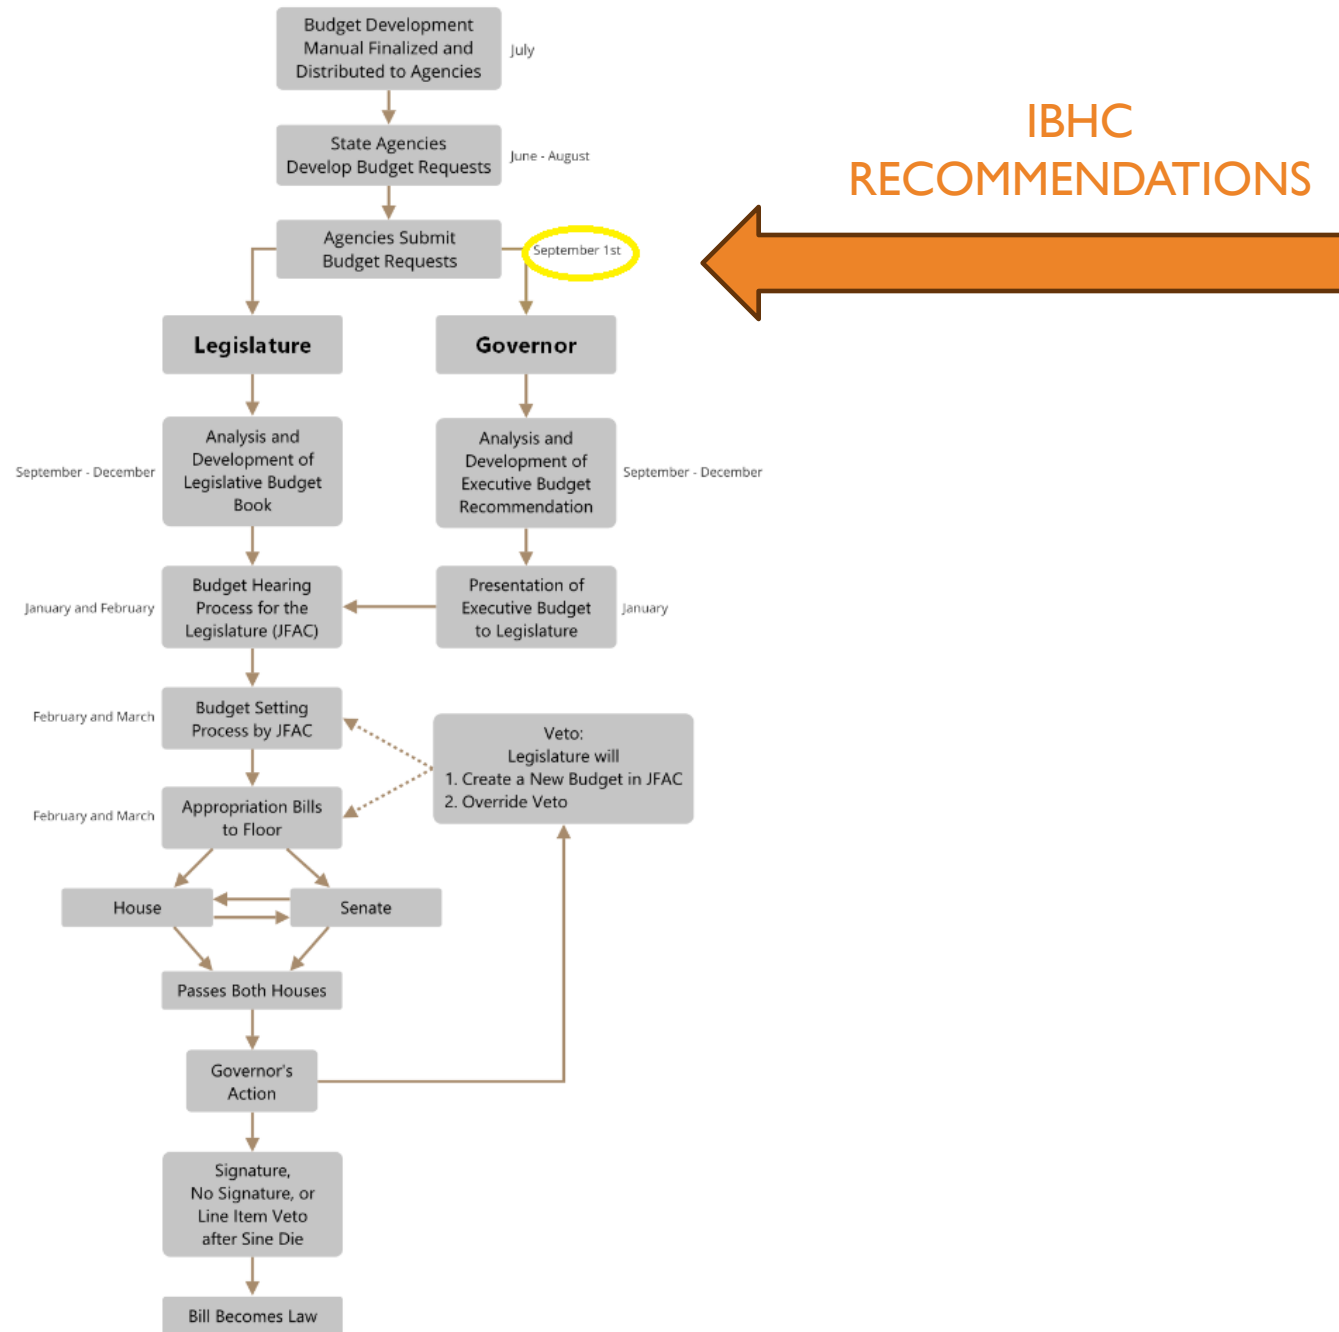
Budget Development Manual Finalized and Distributed to Agencies

July

State Agencies Develop Budget Requests

June - August

Agencies Submit Budget Requests

September 1st

IBHC RECOMMENDATIONS

Legislature

Governor

September - December

Analysis and Development of Legislative Budget Book

Analysis and Development of Executive Budget Recommendation

September - December

January and February

Budget Hearing Process for the Legislature (JFAC)

Presentation of Executive Budget to Legislature

January

February and March

Budget Setting Process by JFAC

Veto:
Legislature will
1. Create a New Budget in JFAC
2. Override Veto

February and March

Appropriation Bills to Floor

House

Senate

Passes Both Houses

Governor's Action

Signature, No Signature, or Line Item Veto after Sine Die

Bill Becomes Law